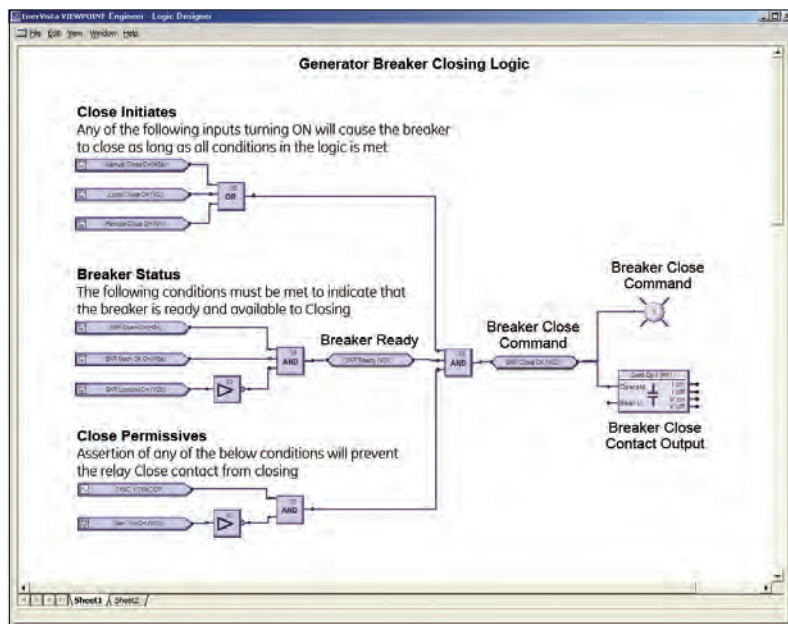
EnerVista VIEWPOINT Engineer - Logic Designer

File Edit View Window Help

Generator Breaker Closing Logic

Close Initiates
Any of the following inputs turning ON will cause the breaker to close as long as all conditions in the logic is met

Manual Close On(H5a)
Local Close On(VO)
Remote Close On(H1)

OR

Breaker Status
The following conditions must be met to indicate that the breaker is ready and available to Closing

BKR Open On(H5)
BKR Mech OK On(H5a)
BKR Lockout On(VO)

AND

Breaker Ready

BKR Ready (VO)

AND

Breaker Close Command

BKR Close On (VO)

Breaker Close Command

Cont Op 1 (H1)
Operate
Seal In

Breaker Close Contact Output

Close Permissives
Assertion of any of the below conditions will prevent the relay Close contact from closing

SYNC 1 SYNC OP
Gen Trip On (VO)

AND

Sheet1 Sheet2